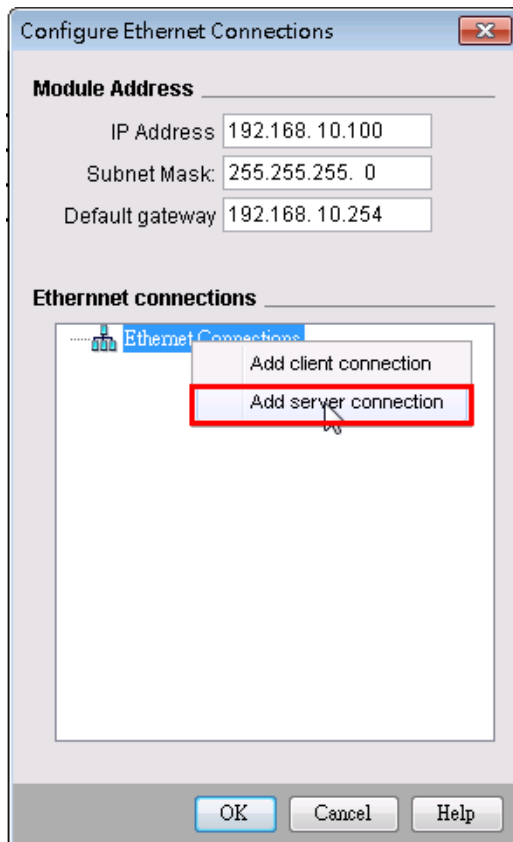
Configure Ethernet Connections

Module Address

IP Address 192.168. 10.100

Subnet Mask: 255.255.255. 0

Default gateway 192.168. 10.254

Ethernnet connections

Ethernet Connections

Add client connection

Add server connection

OK Cancel Help